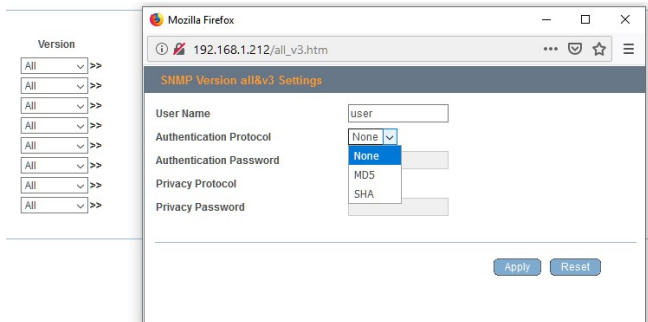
Version

All >>
All >>
All >>
All >>
All >>
All >>
All >>
All >>

Mozilla Firefox

192.168.1.212/all_v3.htm

SNMP Version all&v3 Settings

User Name user
Authentication Protocol None
Authentication Password
Privacy Protocol
Privacy Password

None
MD5
SHA

Apply Reset